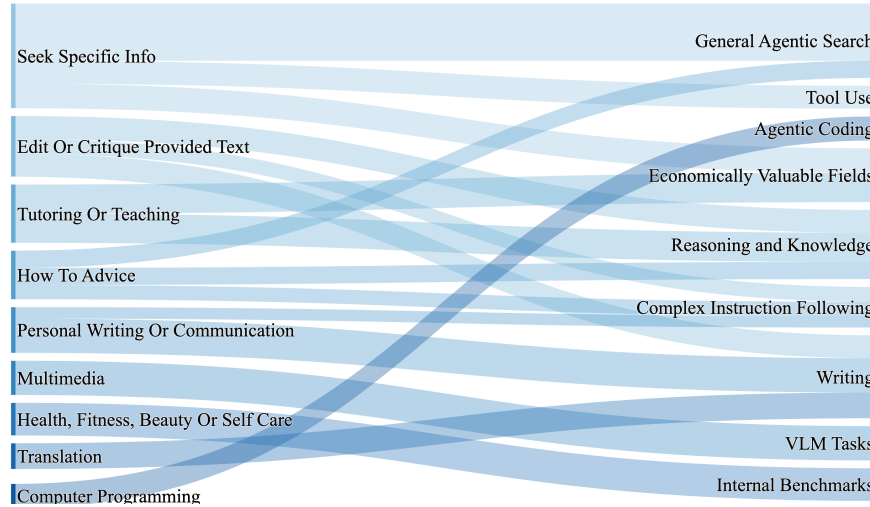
Seek Specific Info
Edit Or Critique Provided Text
Tutoring Or Teaching
How To Advice
Personal Writing Or Communication
Multimedia
Health, Fitness, Beauty Or Self Care
Translation
Computer Programming

General Agentic Search
Tool Use
Agentic Coding
Economically Valuable Fields
Reasoning and Knowledge
Complex Instruction Following
Writing
VLM Tasks
Internal Benchmarks